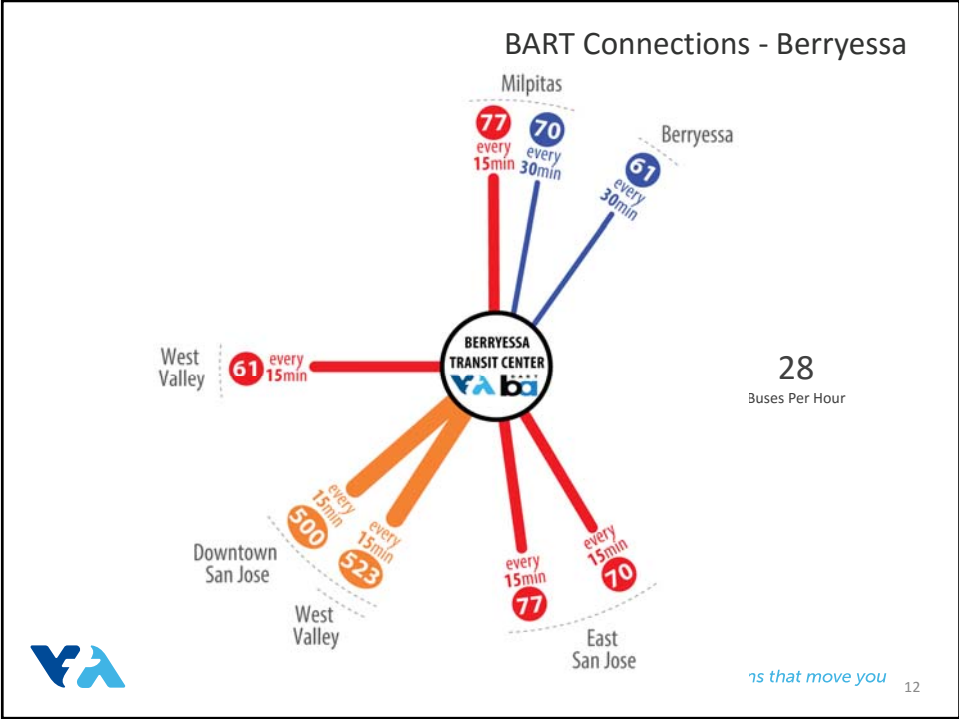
BART Connections - Berryessa

Milpitas

77 every 15min

70 every 30min

Berryessa

61 every 30min

West Valley

61 every 15min

BERRYESSA TRANSIT CENTER

28

Buses Per Hour

500 every 15min

523 every 15min

Downtown San Jose

West Valley

77 every 15min

70 every 15min

East San Jose

ns that move you

12